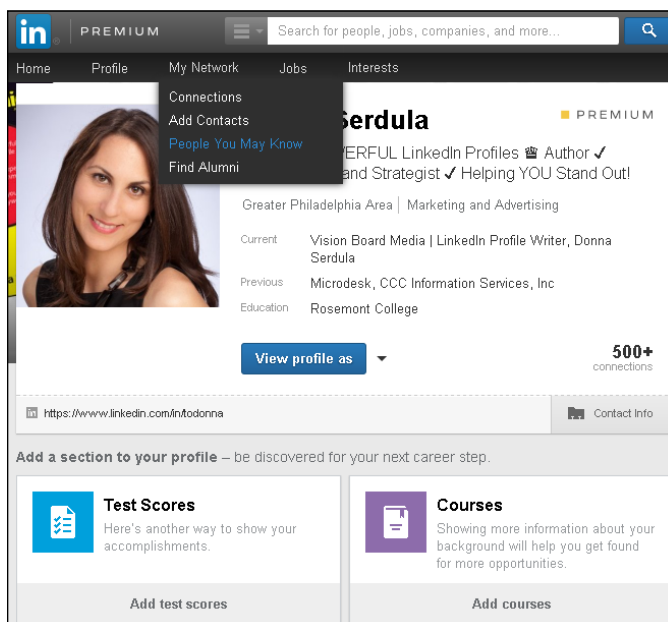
in PREMIUM

Search for people, jobs, companies, and more...

Home Profile My Network Jobs Interests

Connections
Add Contacts
People You May Know
Find Alumni

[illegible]Serdula

PREMIUM

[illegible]ERFUL LinkedIn Profiles ♛ Author ✓ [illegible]and Strategist ✓ Helping YOU Stand Out!

Greater Philadelphia Area | Marketing and Advertising

Current Vision Board Media | LinkedIn Profile Writer, Donna Serdula

Previous Microdesk, CCC Information Services, Inc

Education Rosemont College

View profile as

500+
connections

https://www.linkedin.com/in/todonna

Contact Info

Add a section to your profile – be discovered for your next career step.

Test Scores
Here's another way to show your accomplishments.

Add test scores

Courses
Showing more information about your background will help you get found for more opportunities.

Add courses